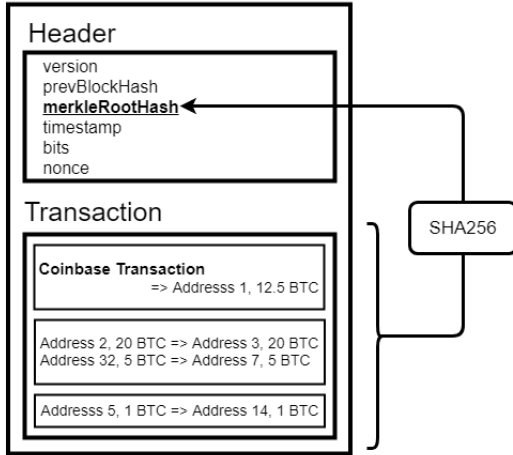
Header

version
prevBlockHash
merkleRootHash
timestamp
bits
nonce

SHA256

Transaction

Coinbase Transaction
=> Addresss 1, 12.5 BTC

Address 2, 20 BTC => Address 3, 20 BTC
Address 32, 5 BTC => Address 7, 5 BTC

Addresss 5, 1 BTC => Address 14, 1 BTC